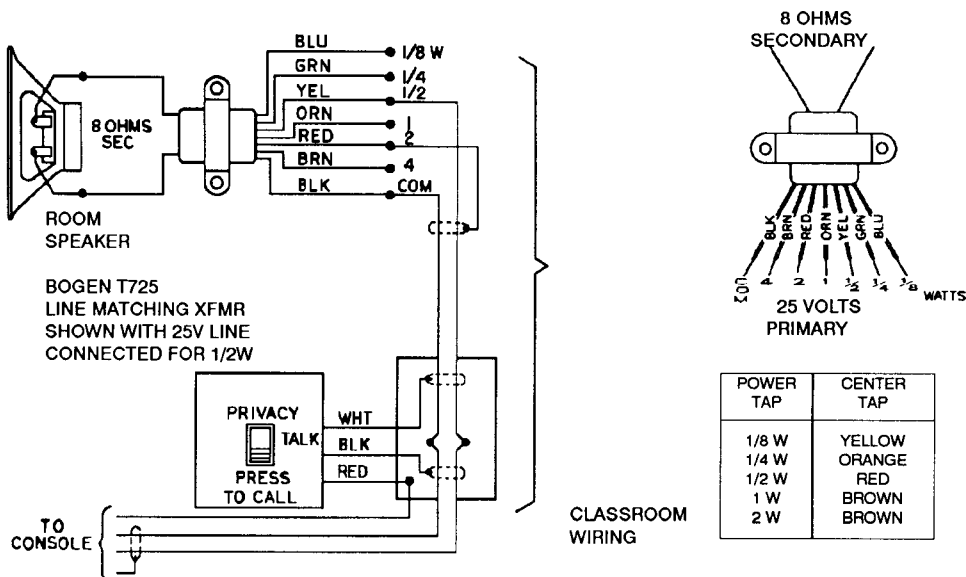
BLU 1/8 W
GRN 1/4
YEL 1/2
ORN 1
RED 2
BRN 4
BLK COM

8 OHMS SEC

ROOM SPEAKER

BOGEN T725 LINE MATCHING XFMR SHOWN WITH 25V LINE CONNECTED FOR 1/2W

PRIVACY
TALK
PRESS TO CALL
WHT
BLK
RED

TO CONSOLE

CLASSROOM WIRING

8 OHMS SECONDARY

BLK BRN RED ORN YEL GRN BLU
COM 4 2 1 $\frac{1}{2}$ $\frac{1}{4}$ $\frac{1}{8}$ WATTS
25 VOLTS PRIMARY

| POWER TAP | CENTER TAP |
|---|---|
| 1/8 W<br>1/4 W<br>1/2 W<br>1 W<br>2 W | YELLOW<br>ORANGE<br>RED<br>BROWN<br>BROWN |